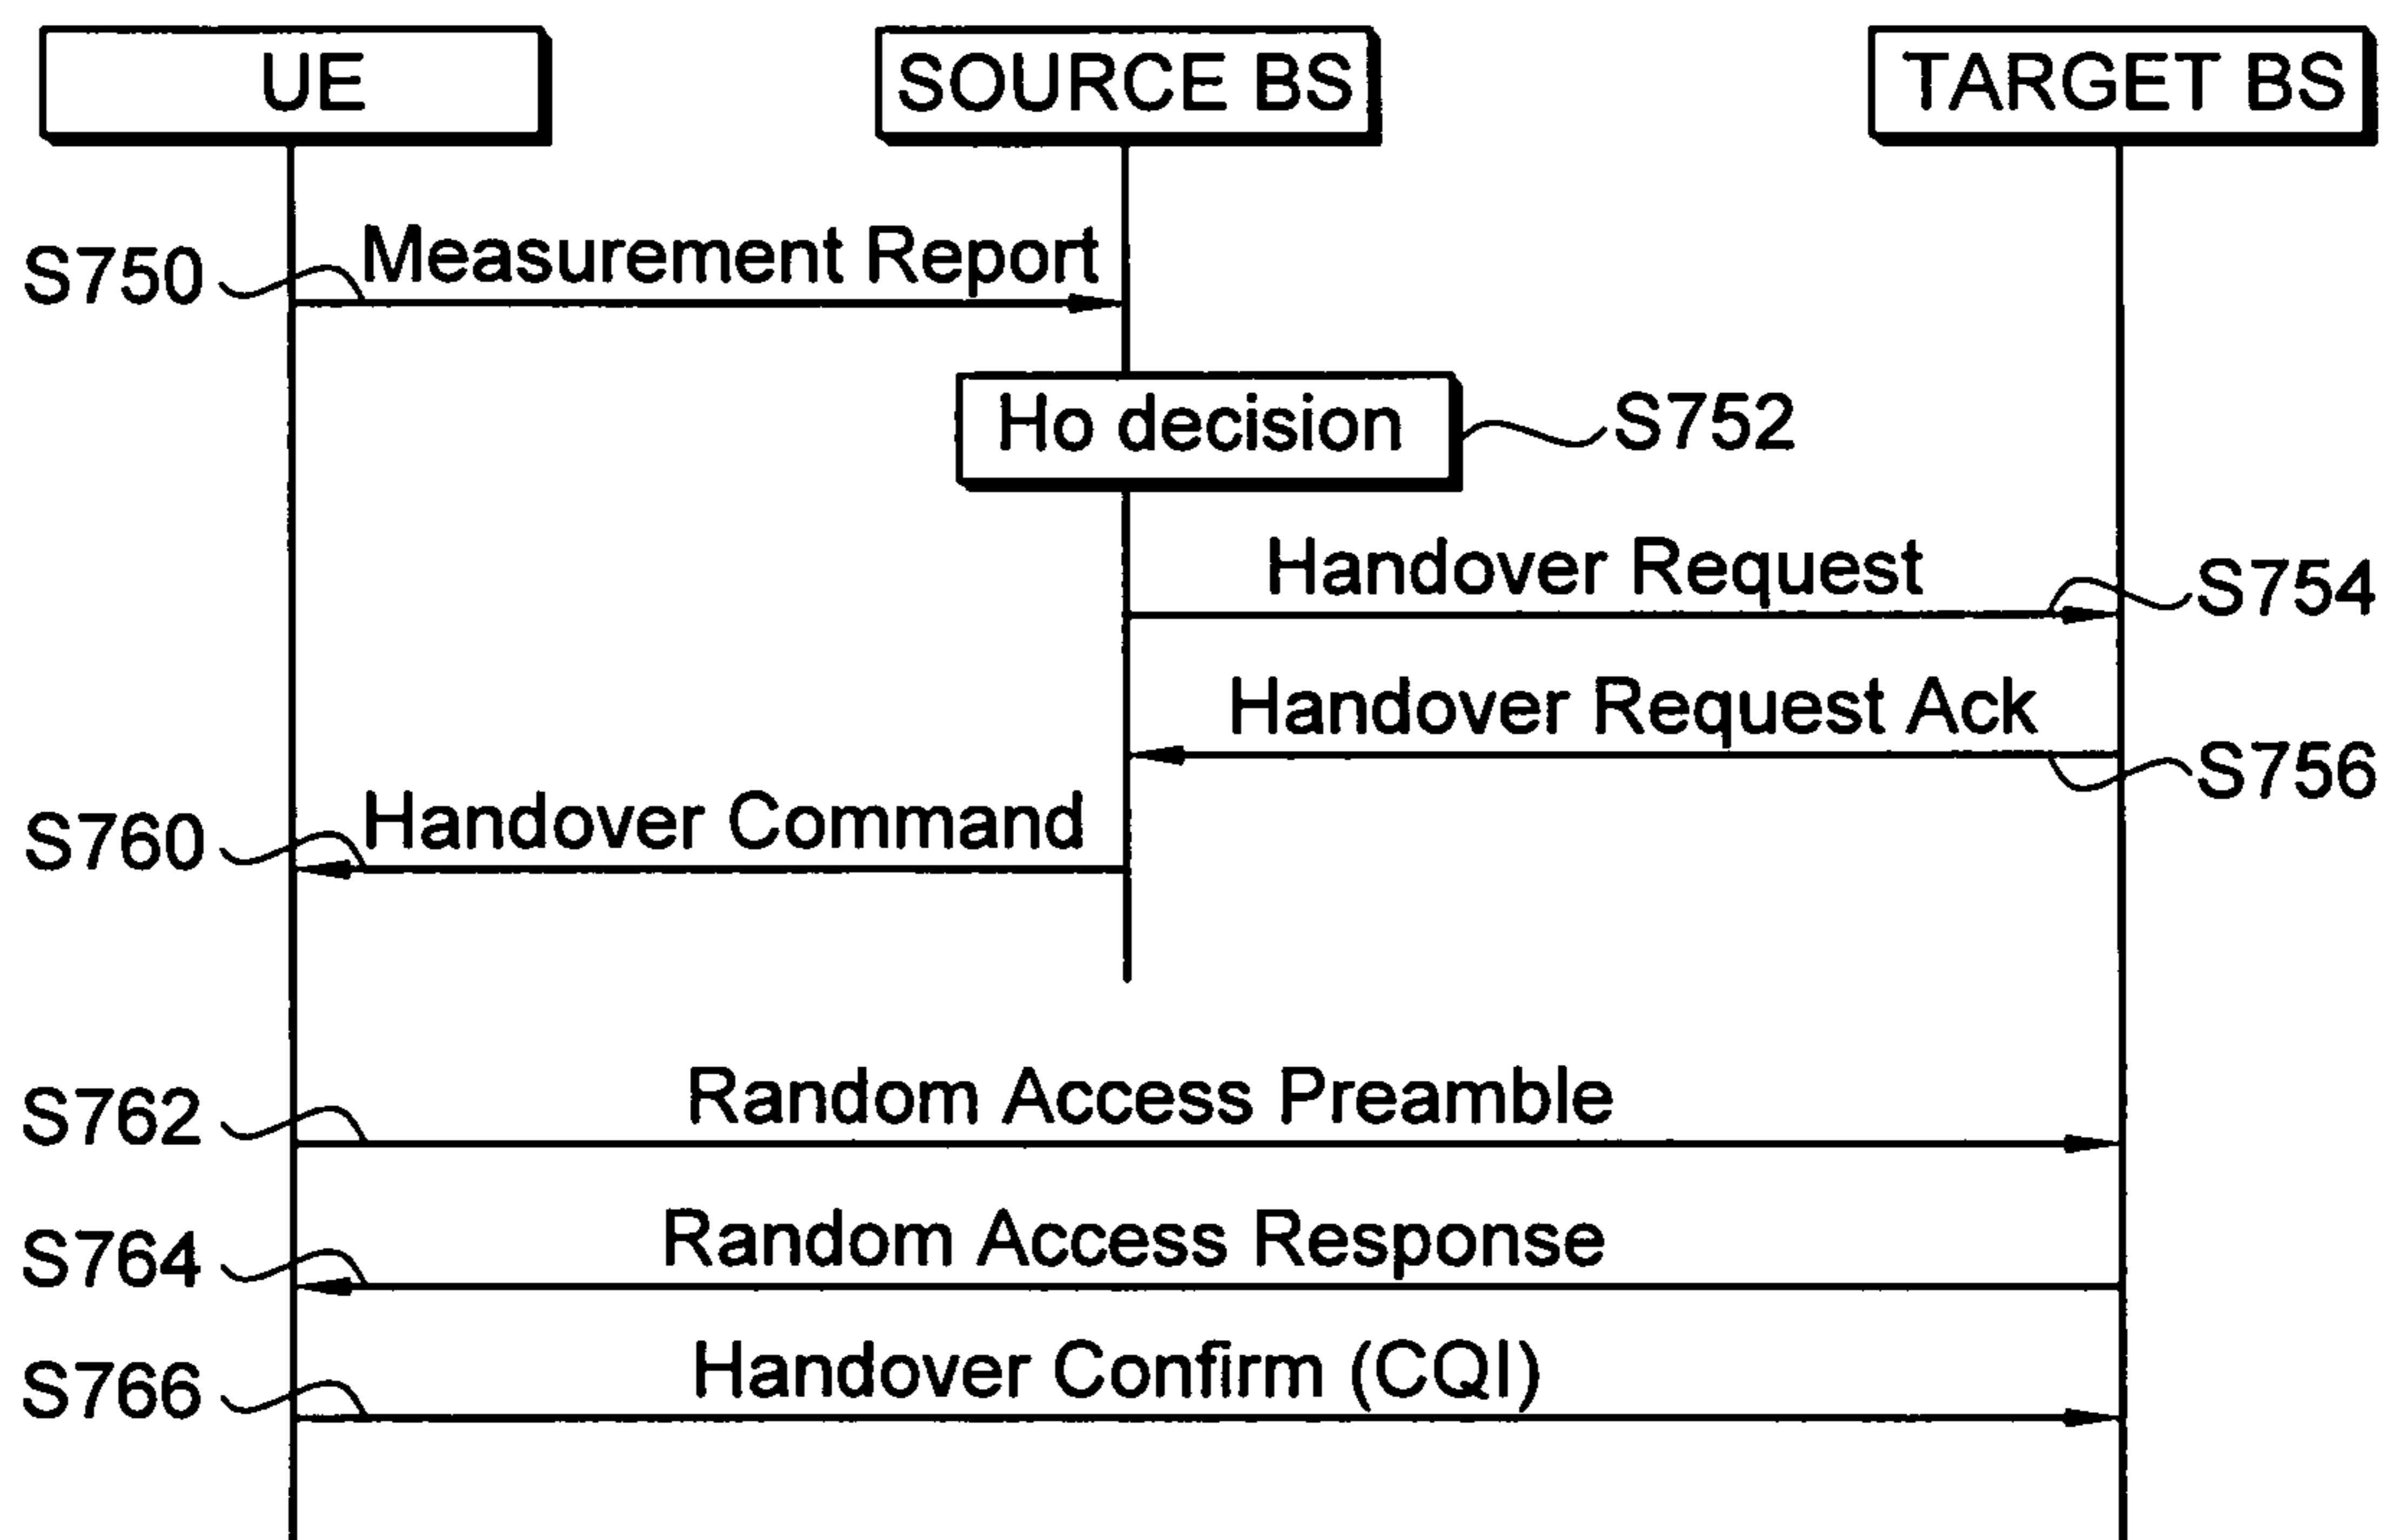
UE
SOURCE BS
TARGET BS

S750
Measurement Report

Ho decision
S752

Handover Request
S754

Handover Request Ack
S756

S760
Handover Command

S762
Random Access Preamble

S764
Random Access Response

S766
Handover Confirm (CQI)